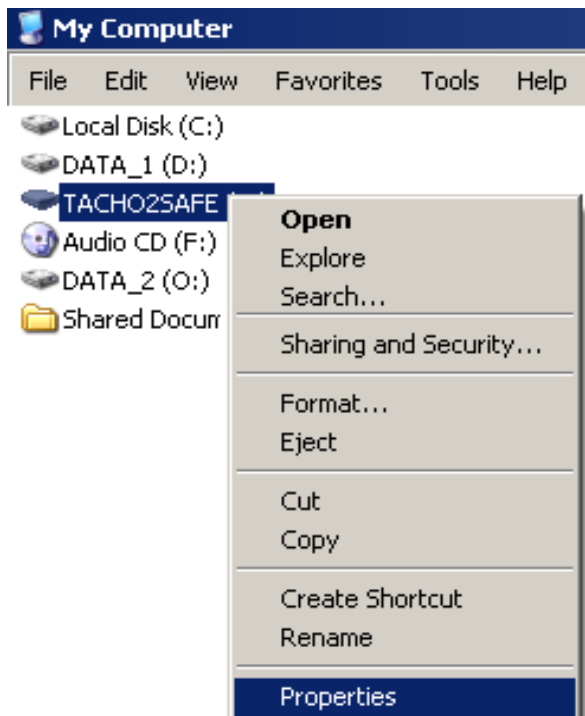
My Computer

File Edit View Favorites Tools Help

Local Disk (C:)
DATA_1 (D:)
TACHO2SAFE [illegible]
Audio CD (F:)
DATA_2 (O:)
Shared Docum

Open
Explore
Search...
Sharing and Security...
Format...
Eject
Cut
Copy
Create Shortcut
Rename
Properties